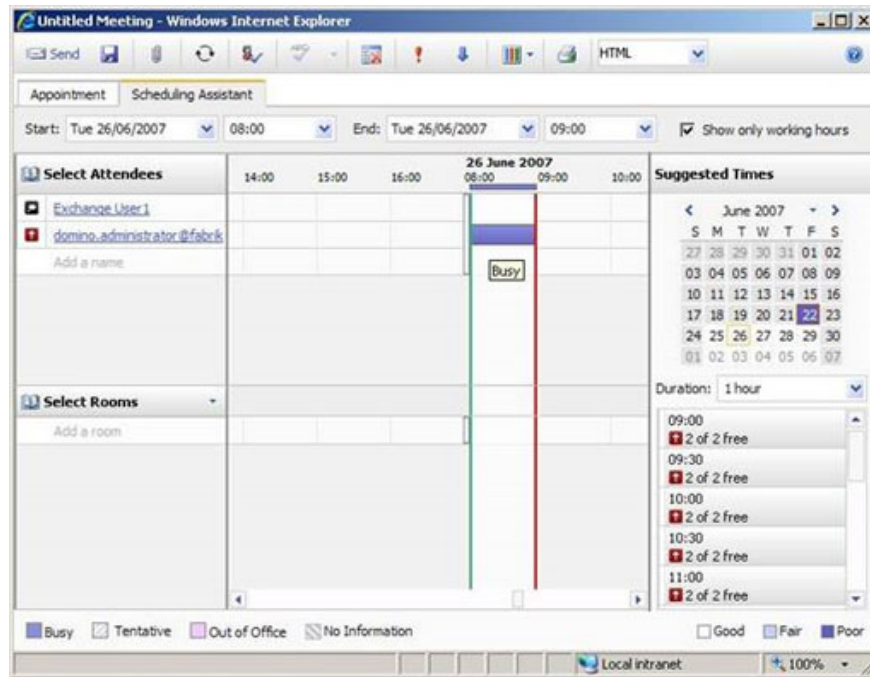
Untitled Meeting - Windows Internet Explorer

Send HTML

Appointment Scheduling Assistant

Start: Tue 26/06/2007 08:00 End: Tue 26/06/2007 09:00 Show only working hours

Select Attendees

Exchange User1

domino.administrator@fabrik

Add a name

14:00 15:00 16:00 26 June 2007 08:00 09:00 10:00

Busy

Suggested Times

June 2007

| S | M | T | W | T | F | S |
|---|---|---|---|---|---|---|
| 27 | 28 | 29 | 30 | 31 | 01 | 02 |
| 03 | 04 | 05 | 06 | 07 | 08 | 09 |
| 10 | 11 | 12 | 13 | 14 | 15 | 16 |
| 17 | 18 | 19 | 20 | 21 | 22 | 23 |
| 24 | 25 | 26 | 27 | 28 | 29 | 30 |
| 01 | 02 | 03 | 04 | 05 | 06 | 07 |

Duration: 1 hour

Select Rooms

Add a room

09:00
2 of 2 free
09:30
2 of 2 free
10:00
2 of 2 free
10:30
2 of 2 free
11:00
2 of 2 free

Busy Tentative Out of Office No Information

Good Fair Poor

Local intranet 100%